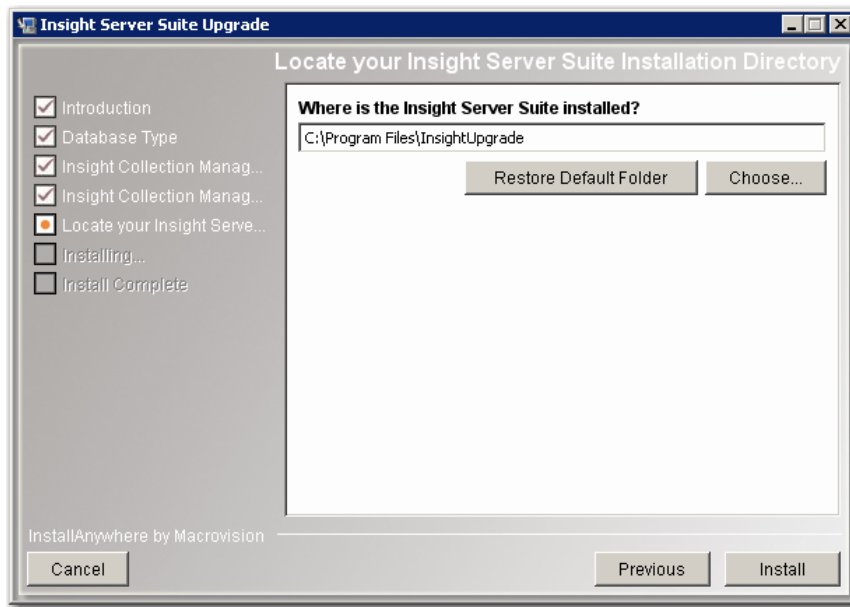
Insight Server Suite Upgrade

Locate your Insight Server Suite Installation Directory

Introduction
Database Type
Insight Collection Manag...
Insight Collection Manag...
Locate your Insight Serve...
Installing...
Install Complete

Where is the Insight Server Suite installed?

C:\Program Files\InsightUpgrade

Restore Default Folder

Choose...

InstallAnywhere by Macrovision

Cancel

Previous

Install